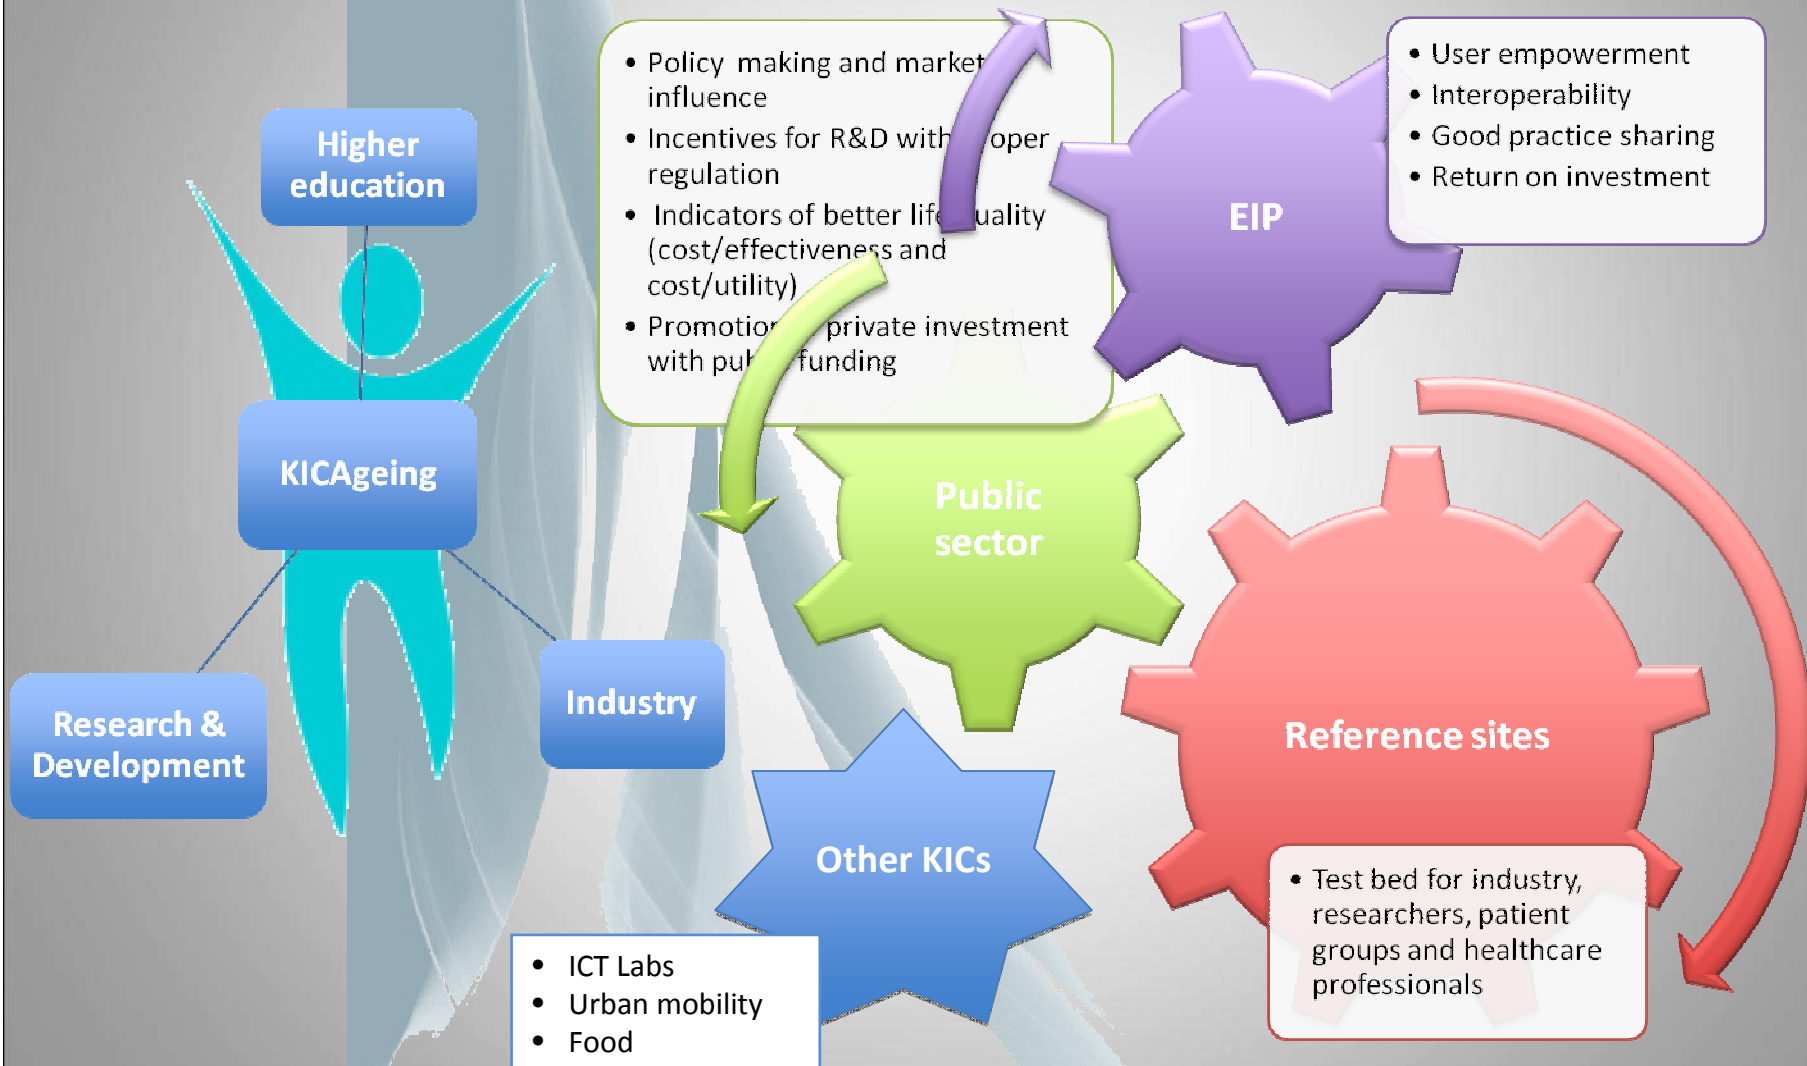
Higher education

KICAgeing

Research & Development

Industry

- Policy making and market influence
- Incentives for R&D with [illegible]oper regulation
- Indicators of better life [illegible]uality (cost/effectiveness and cost/utility)
- Promotio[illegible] private investment with pu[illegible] funding

EIP

- User empowerment
- Interoperability
- Good practice sharing
- Return on investment

Public sector

Reference sites

Other KICs

- ICT Labs
- Urban mobility
- Food

- Test bed for industry, researchers, patient groups and healthcare professionals